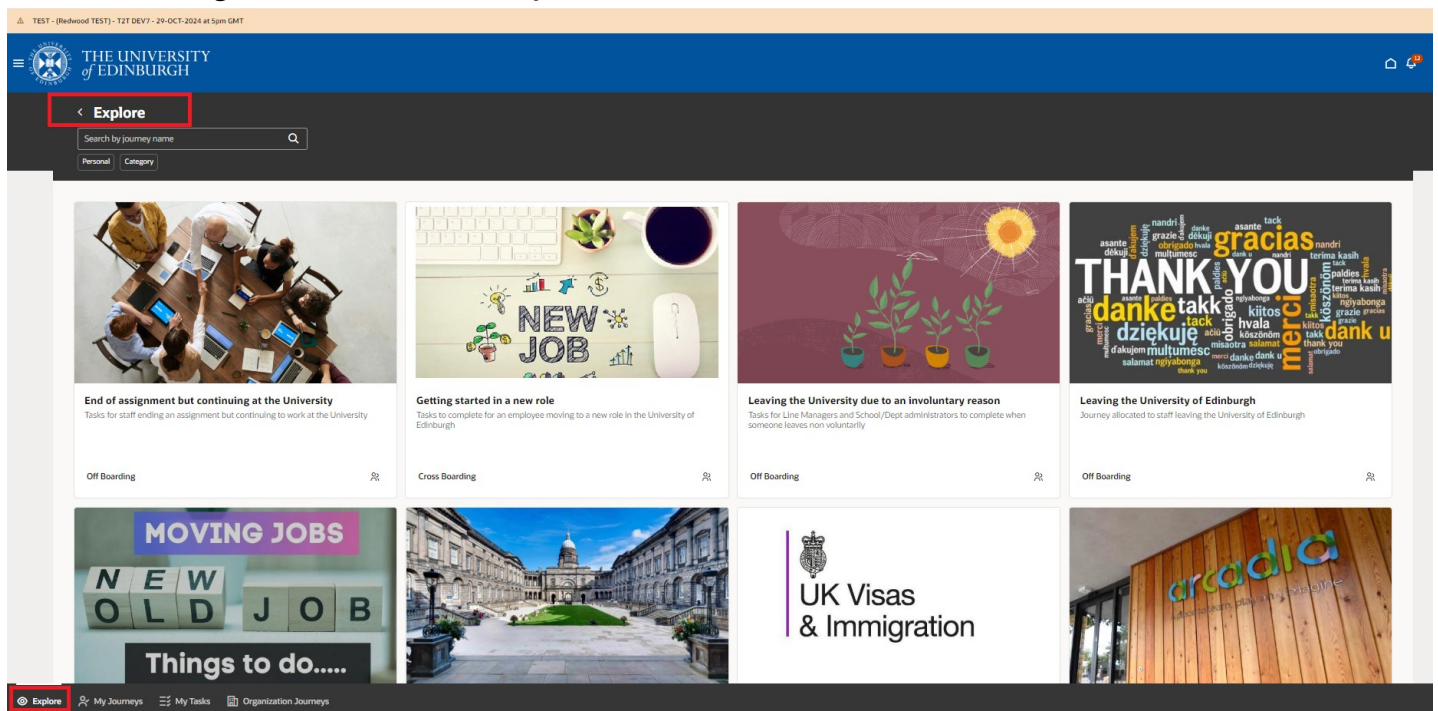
⚠ TEST - (Redwood TEST) - T2T DEV7 - 29-OCT-2024 at 5pm GMT

THE UNIVERSITY of EDINBURGH

12

‹ Explore

Search by journey name

Personal Category

NEW JOB

THANK YOU danke gracias dziękuję takk tack kiitos hvala merci dank u multumesc grazie obrigado nandri asante dėkoju terima kasih paldies köszönöm ngiyabonga salamat aćiū thank you misaotra d'akujem

End of assignment but continuing at the University
Tasks for staff ending an assignment but continuing to work at the University

Off Boarding

Getting started in a new role
Tasks to complete for an employee moving to a new role in the University of Edinburgh

Cross Boarding

Leaving the University due to an involuntary reason
Tasks for Line Managers and School/Dept administrators to complete when someone leaves non voluntarily

Off Boarding

Leaving the University of Edinburgh
Journey allocated to staff leaving the University of Edinburgh

Off Boarding

MOVING JOBS
NEW
OLD JOB
Things to do.....

UK Visas & Immigration

arcadia

Explore My Journeys My Tasks Organization Journeys